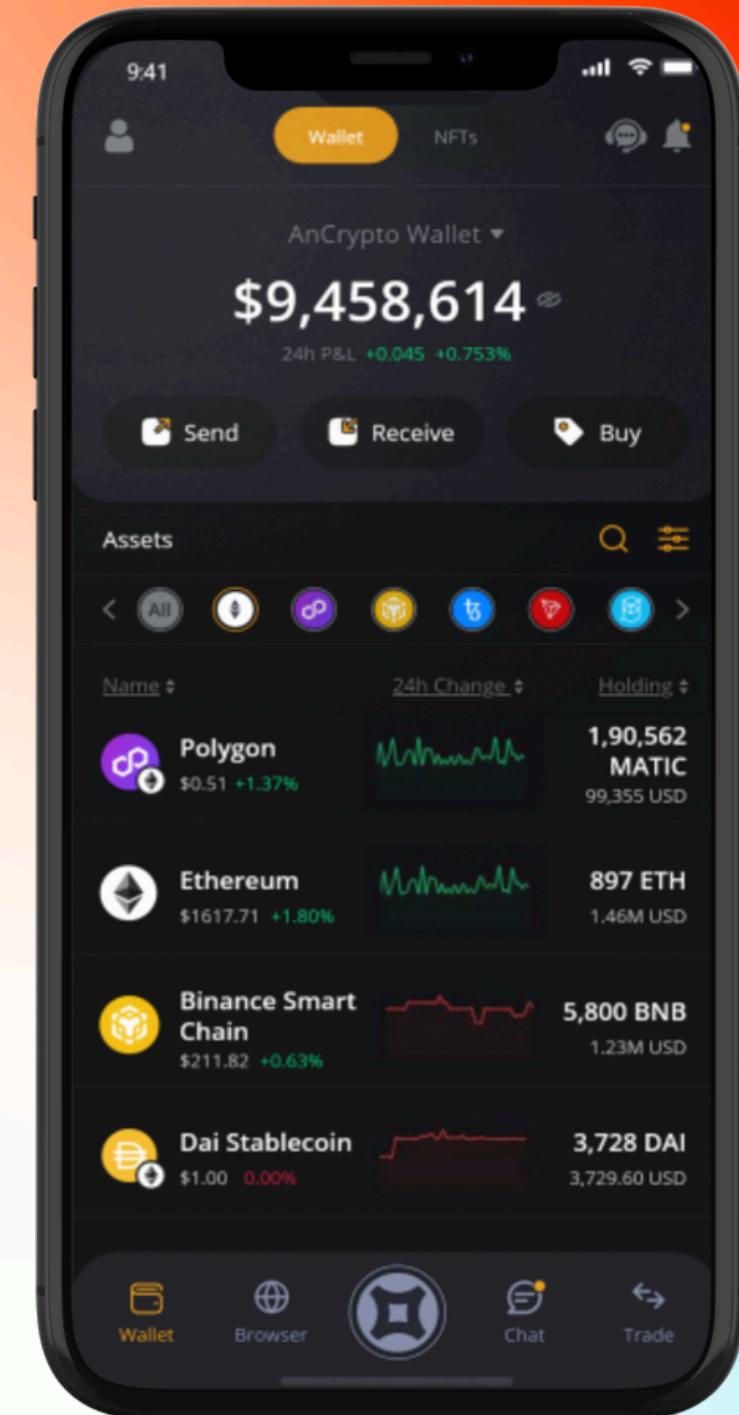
9:41

Wallet NFTs

AnCrypto Wallet ▾

$9,458,614

24h P&L +0.045 +0.753%

Send Receive Buy

Assets

All

Name ⬍ 24h Change ⬍ Holding ⬍

Polygon
$0.51 +1.37%
1,90,562 MATIC
99,355 USD

Ethereum
$1617.71 +1.80%
897 ETH
1.46M USD

Binance Smart Chain
$211.82 +0.63%
5,800 BNB
1.23M USD

Dai Stablecoin
$1.00 0.00%
3,728 DAI
3,729.60 USD

Wallet Browser Chat Trade